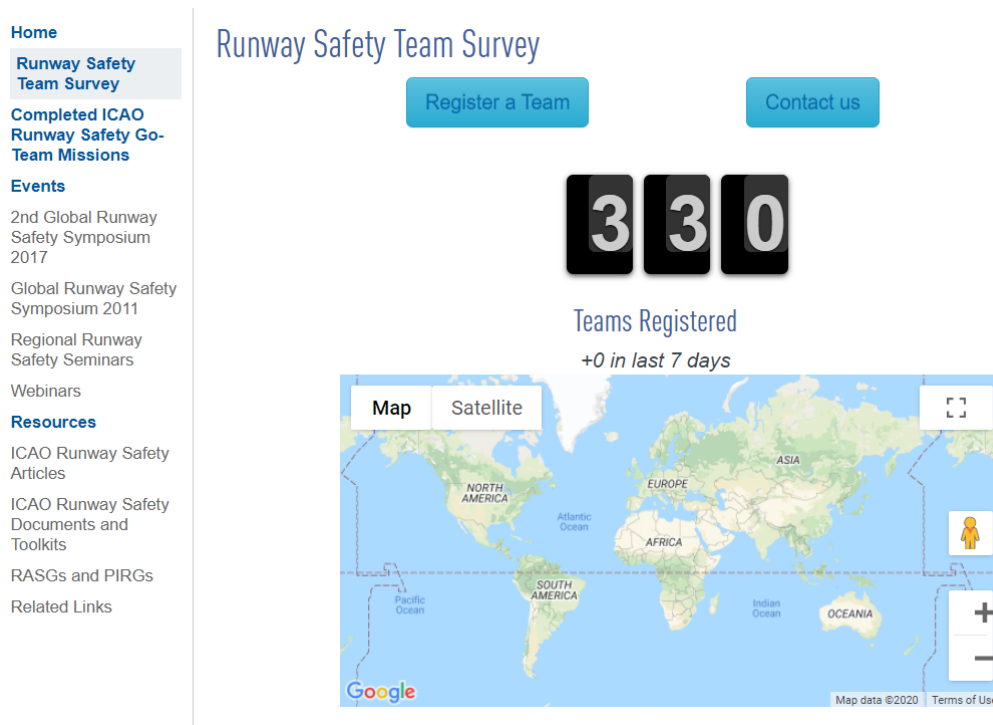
Home

Runway Safety Team Survey

Completed ICAO Runway Safety Go-Team Missions

Events

2nd Global Runway Safety Symposium 2017

Global Runway Safety Symposium 2011

Regional Runway Safety Seminars

Webinars

Resources

ICAO Runway Safety Articles

ICAO Runway Safety Documents and Toolkits

RASGs and PIRGs

Related Links

Runway Safety Team Survey

Register a Team

Contact us

330

Teams Registered

+0 in last 7 days

Map

Satellite

NORTH AMERICA

EUROPE

ASIA

Atlantic Ocean

AFRICA

Pacific Ocean

SOUTH AMERICA

Indian Ocean

OCEANIA

+

−

Google

Map data ©2020

Terms of Use